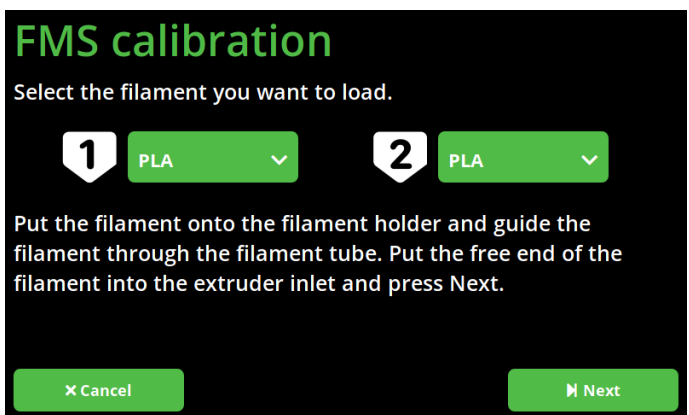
FMS calibration

Select the filament you want to load.

1 PLA

2 PLA

Put the filament onto the filament holder and guide the filament through the filament tube. Put the free end of the filament into the extruder inlet and press Next.

Cancel

Next